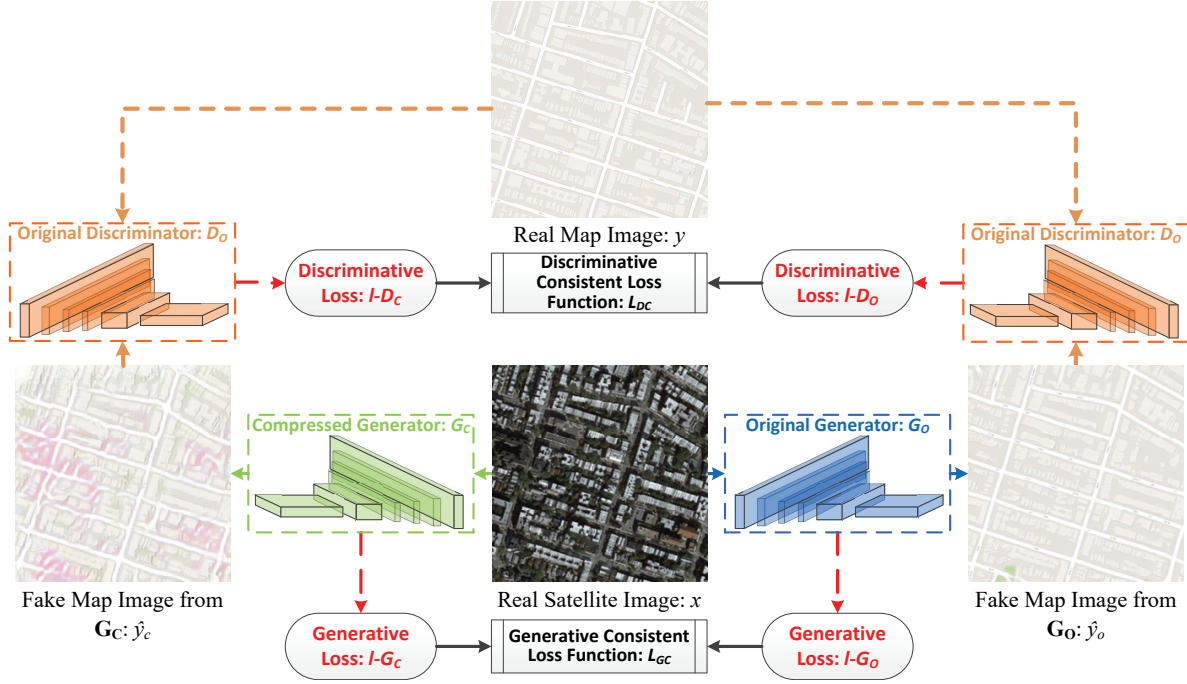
Original Discriminator: $D_O$

Discriminative Loss: $l$-$D_C$

Discriminative Consistent Loss Function: $L_{DC}$

Discriminative Loss: $l$-$D_O$

Original Discriminator: $D_O$

Real Map Image: $y$

Compressed Generator: $G_C$

Original Generator: $G_O$

Fake Map Image from $\mathbf{G_C}$: $\hat{y}_c$

Real Satellite Image: $x$

Fake Map Image from $\mathbf{G_O}$: $\hat{y}_o$

Generative Loss: $l$-$G_C$

Generative Consistent Loss Function: $L_{GC}$

Generative Loss: $l$-$G_O$